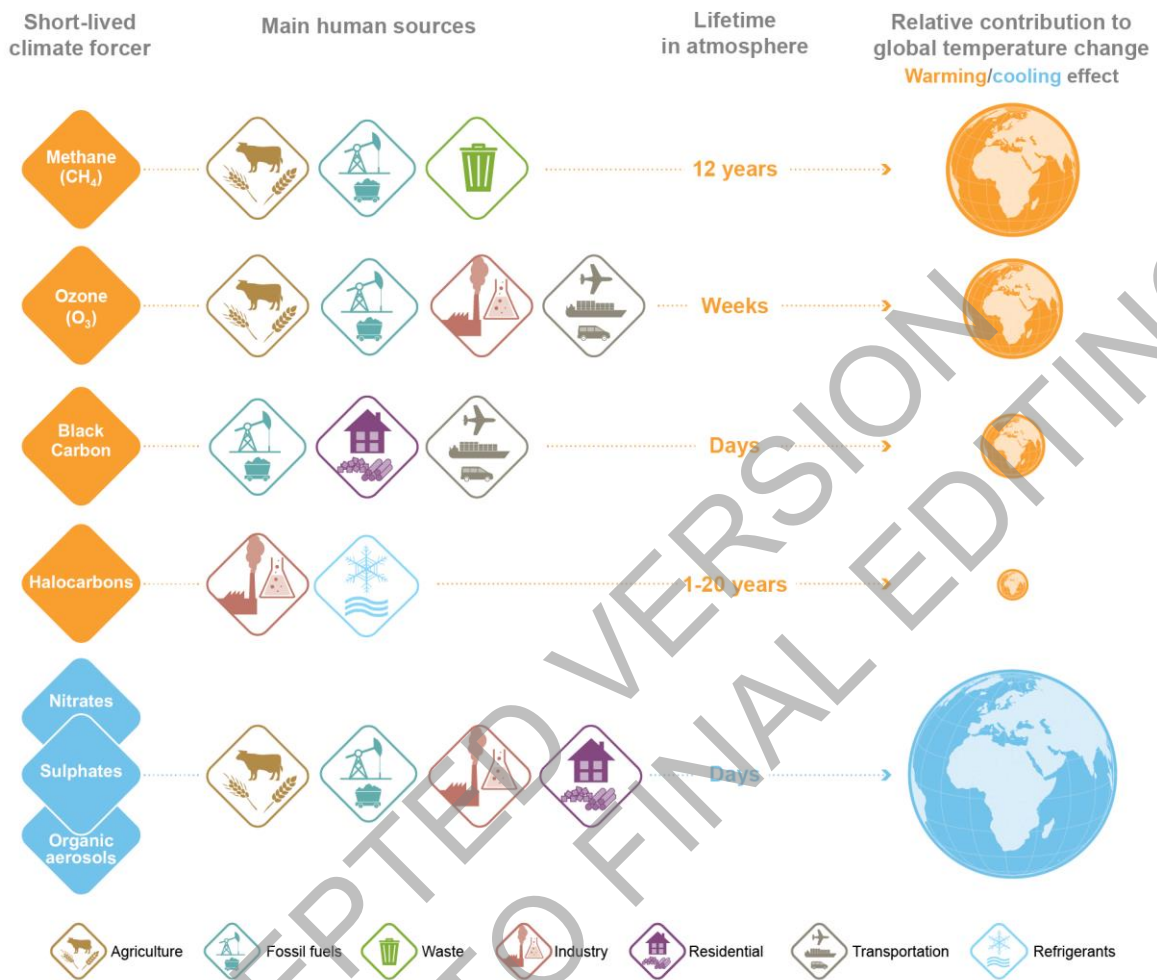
Short-lived climate forcer

Main human sources

Lifetime in atmosphere

Relative contribution to global temperature change
Warming/cooling effect

Methane ($CH_4$)
12 years

Ozone ($O_3$)
Weeks

Black Carbon
Days

Halocarbons
1-20 years

Nitrates
Sulphates
Organic aerosols
Days

Agriculture
Fossil fuels
Waste
Industry
Residential
Transportation
Refrigerants

ACCEPTED VERSION
SUBJECT TO FINAL EDITING